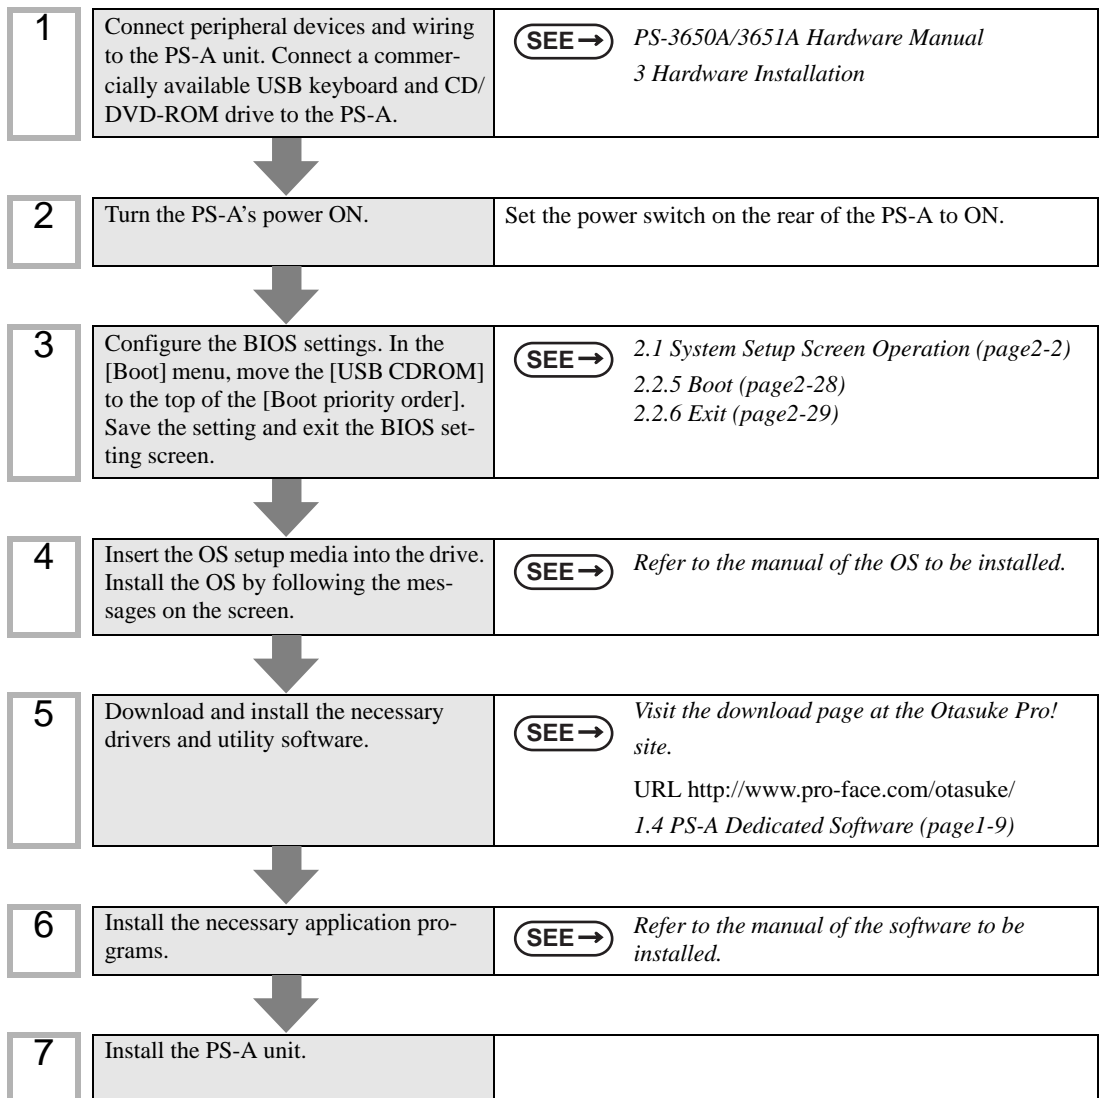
1

Connect peripheral devices and wiring to the PS-A unit. Connect a commercially available USB keyboard and CD/DVD-ROM drive to the PS-A.

SEE →

PS-3650A/3651A Hardware Manual
3 Hardware Installation

2

Turn the PS-A's power ON.

Set the power switch on the rear of the PS-A to ON.

3

Configure the BIOS settings. In the [Boot] menu, move the [USB CDROM] to the top of the [Boot priority order]. Save the setting and exit the BIOS setting screen.

SEE →

2.1 System Setup Screen Operation (page2-2)
2.2.5 Boot (page2-28)
2.2.6 Exit (page2-29)

4

Insert the OS setup media into the drive. Install the OS by following the messages on the screen.

SEE →

Refer to the manual of the OS to be installed.

5

Download and install the necessary drivers and utility software.

SEE →

Visit the download page at the Otasuke Pro! site.

URL http://www.pro-face.com/otasuke/

1.4 PS-A Dedicated Software (page1-9)

6

Install the necessary application programs.

SEE →

Refer to the manual of the software to be installed.

7

Install the PS-A unit.